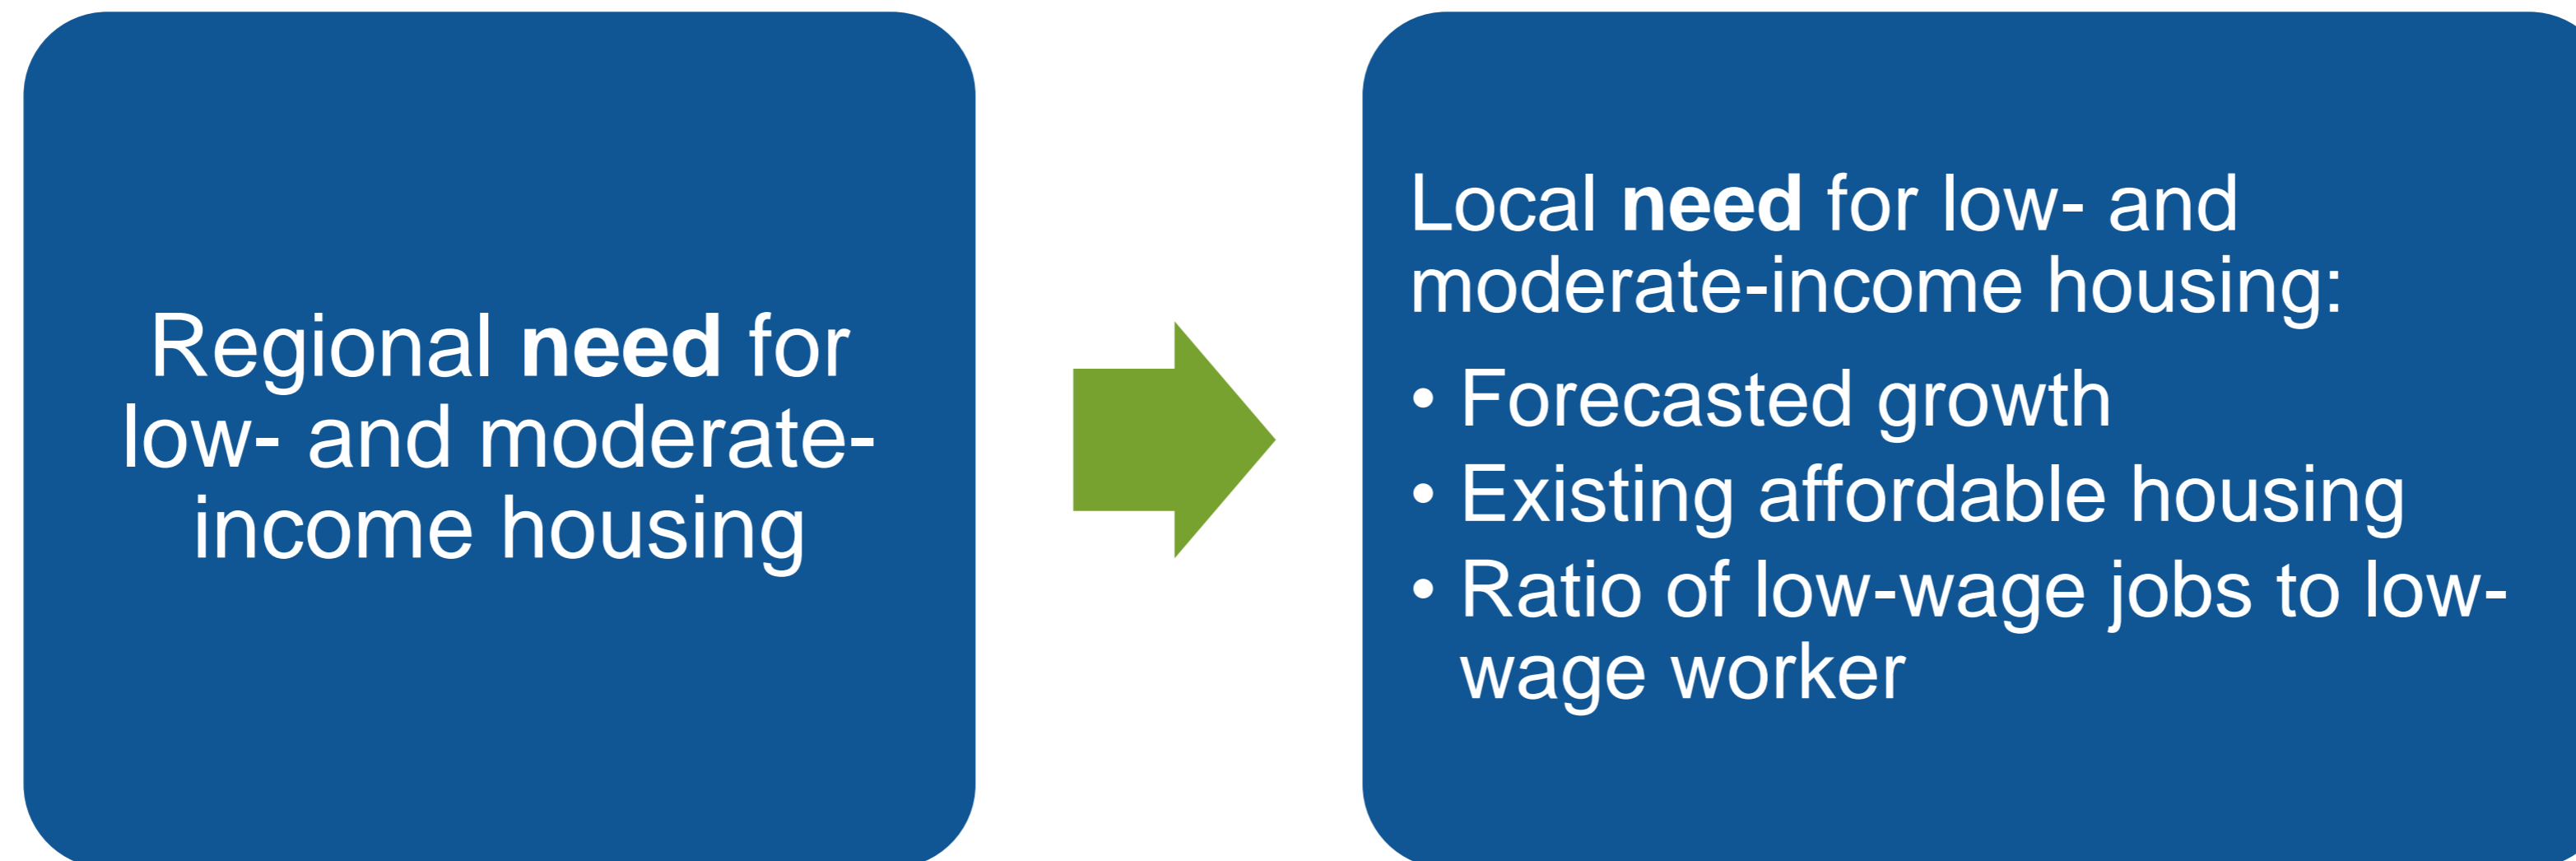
Regional **need** for low- and moderate-income housing

Local **need** for low- and moderate-income housing:

• Forecasted growth
• Existing affordable housing
• Ratio of low-wage jobs to low-wage worker